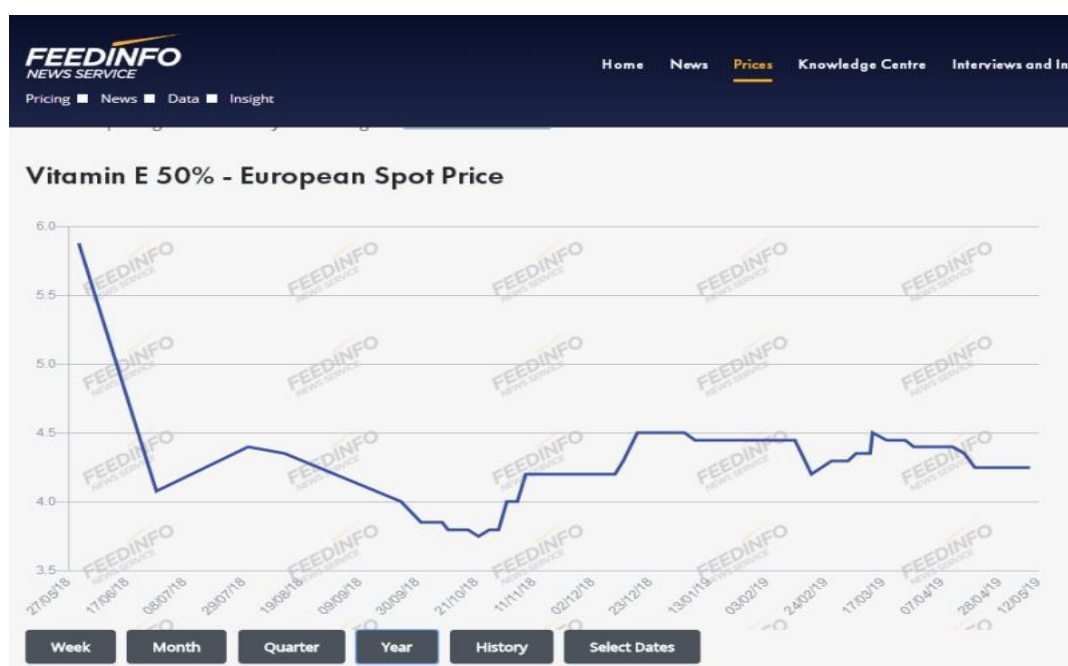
FEEDINFO
NEWS SERVICE
Pricing ■ News ■ Data ■ Insight

Home News Prices Knowledge Centre Interviews and In

Vitamin E 50% - European Spot Price

6.0
5.5
5.0
4.5
4.0
3.5

27/05/18 17/06/18 08/07/18 29/07/18 19/08/18 09/09/18 30/09/18 21/10/18 11/11/18 02/12/18 23/12/18 13/01/19 03/02/19 24/02/19 17/03/19 07/04/19 28/04/19 12/05/19

FEEDINFO NEWS SERVICE

Week Month Quarter Year History Select Dates